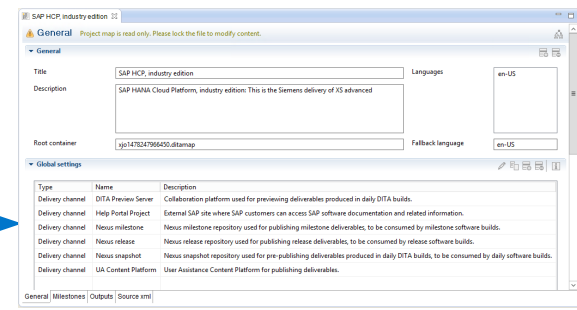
SAP HCP, industry edition

General Project map is read only. Please lock the file to modify content.

General

Title SAP HCP, industry edition

Description SAP HANA Cloud Platform, industry edition: This is the Siemens delivery of XS advanced

Languages en-US

Root container xjo1478247966450.ditamap

Fallback language en-US

Global settings

| Type | Name | Description |
|---|---|---|
| Delivery channel | DITA Preview Server | Collaboration platform used for previewing deliverables produced in daily DITA builds. |
| Delivery channel | Help Portal Project | External SAP site where SAP customers can access SAP software documentation and related information. |
| Delivery channel | Nexus milestone | Nexus milestone repository used for publishing milestone deliverables, to be consumed by milestone software builds. |
| Delivery channel | Nexus release | Nexus release repository used for publishing release deliverables, to be consumed by release software builds. |
| Delivery channel | Nexus snapshot | Nexus snapshot repository used for pre-publishing deliverables produced in daily DITA builds, to be consumed by daily software builds. |
| Delivery channel | UA Content Platform | User Assistance Content Platform for publishing deliverables. |

General Milestones Outputs Source xml